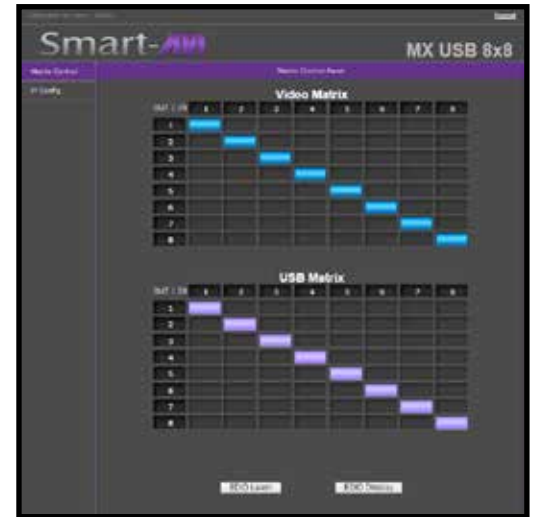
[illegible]

Smart-AVI

MX USB 8x8

Matrix Control

IP Config

Matrix Control Panel

Video Matrix

| OUT / IN | 1 | 2 | 3 | 4 | 5 | 6 | 7 | 8 |
|---|---|---|---|---|---|---|---|---|
| 1 | | | | | | | | |
| 2 | | | | | | | | |
| 3 | | | | | | | | |
| 4 | | | | | | | | |
| 5 | | | | | | | | |
| 6 | | | | | | | | |
| 7 | | | | | | | | |
| 8 | | | | | | | | |

USB Matrix

| OUT / IN | 1 | 2 | 3 | 4 | 5 | 6 | 7 | 8 |
|---|---|---|---|---|---|---|---|---|
| 1 | | | | | | | | |
| 2 | | | | | | | | |
| 3 | | | | | | | | |
| 4 | | | | | | | | |
| 5 | | | | | | | | |
| 6 | | | | | | | | |
| 7 | | | | | | | | |
| 8 | | | | | | | | |

EDID Learn

EDID Display